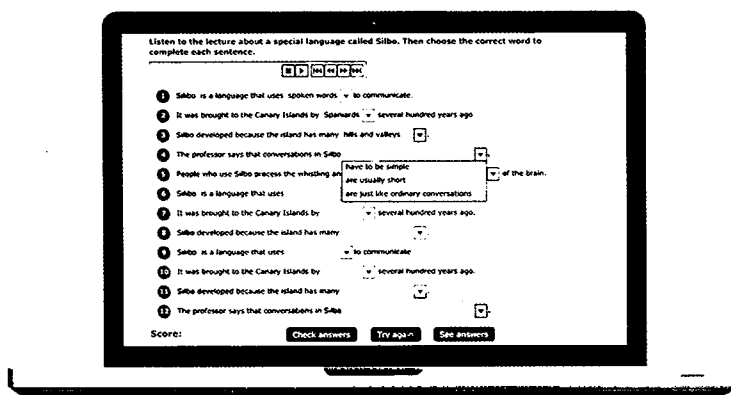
Listen to the lecture about a special language called Silbo. Then choose the correct word to complete each sentence.

1 Silbo is a language that uses spoken words to communicate.

2 It was brought to the Canary Islands by Spaniards several hundred years ago

3 Silbo developed because the island has many hills and valleys.

4 The professor says that conversations in Silbo

have to be simple
are usually short
are just like ordinary conversations

5 People who use Silbo process the whistling an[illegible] of the brain.

6 Silbo is a language that uses

7 It was brought to the Canary Islands by several hundred years ago.

8 Silbo developed because the island has many

9 Silbo is a language that uses to communicate

10 It was brought to the Canary Islands by several hundred years ago.

11 Silbo developed because the island has many

12 The professor says that conversations in Silbo

Score:

Check answers Try again See answers